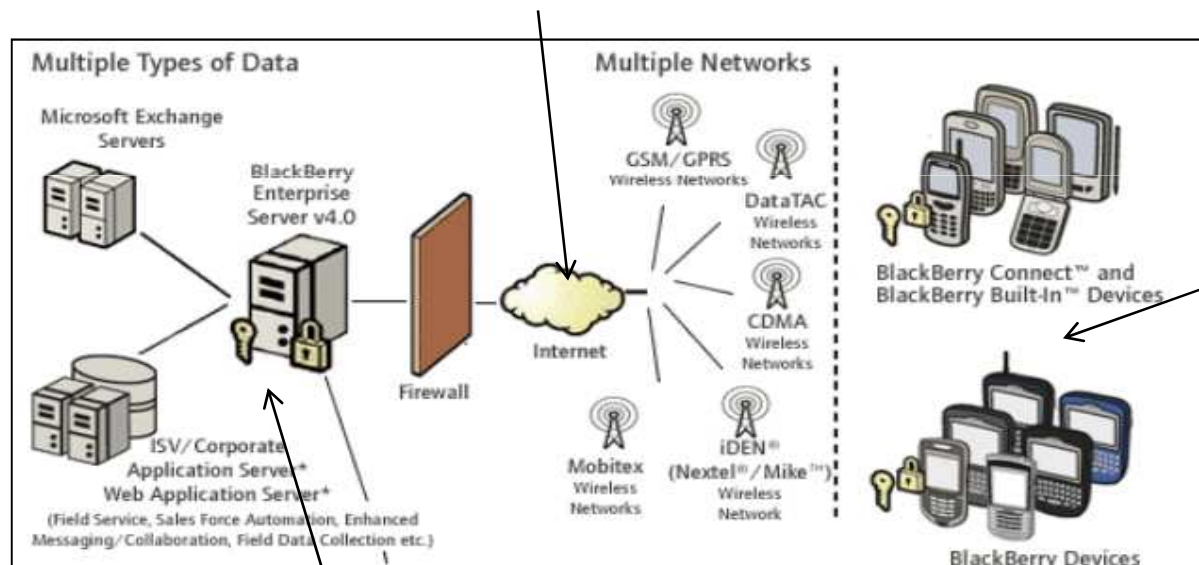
Multiple Types of Data

Microsoft Exchange Servers

BlackBerry Enterprise Server v4.0

ISV/Corporate Application Server* Web Application Server*

(Field Service, Sales Force Automation, Enhanced Messaging/Collaboration, Field Data Collection etc.)

Firewall

Internet

Multiple Networks

GSM/GPRS Wireless Networks

DataTAC Wireless Networks

CDMA Wireless Networks

Mobitex Wireless Networks

iDEN® (Nextel®/Mike™) Wireless Network

BlackBerry Connect™ and BlackBerry Built-In™ Devices

BlackBerry Devices